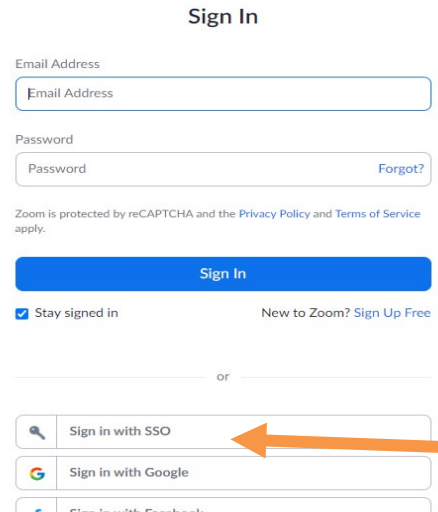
Sign In

Email Address

Email Address

Password

Password

Forgot?

Zoom is protected by reCAPTCHA and the Privacy Policy and Terms of Service apply.

Sign In

Stay signed in

New to Zoom? Sign Up Free

or

Sign in with SSO

G Sign in with Google

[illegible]